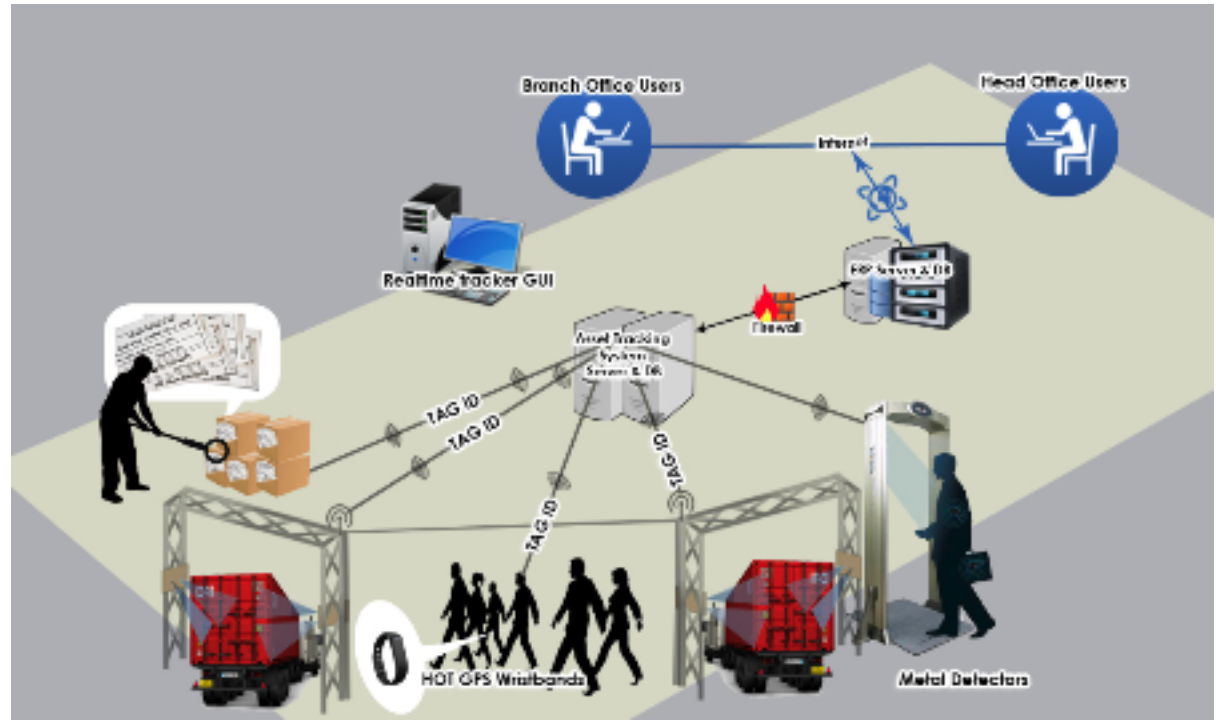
Branch Office Users

Head Office Users

Internet

Realtime tracker GUI

ERP Server & DB

Firewall

Asset Tracking System Server & DB

TAG ID

TAG ID

TAG ID

TAG ID

HOT GPS Wristbands

Metal Detectors